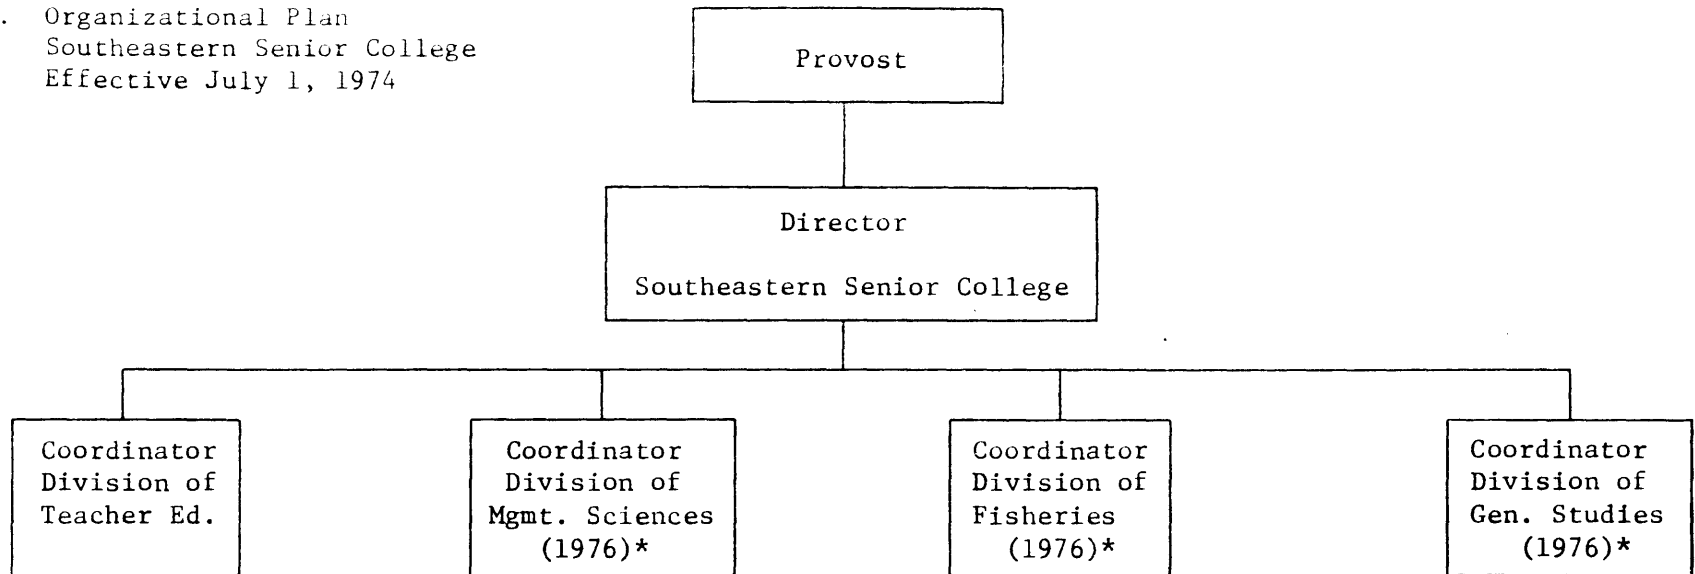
. Organizational Plan
Southeastern Senior College
Effective July 1, 1974

Provost

Director

Southeastern Senior College

Coordinator Division of Teacher Ed.

Coordinator Division of Mgmt. Sciences (1976)*

Coordinator Division of Fisheries (1976)*

Coordinator Division of Gen. Studies (1976)*